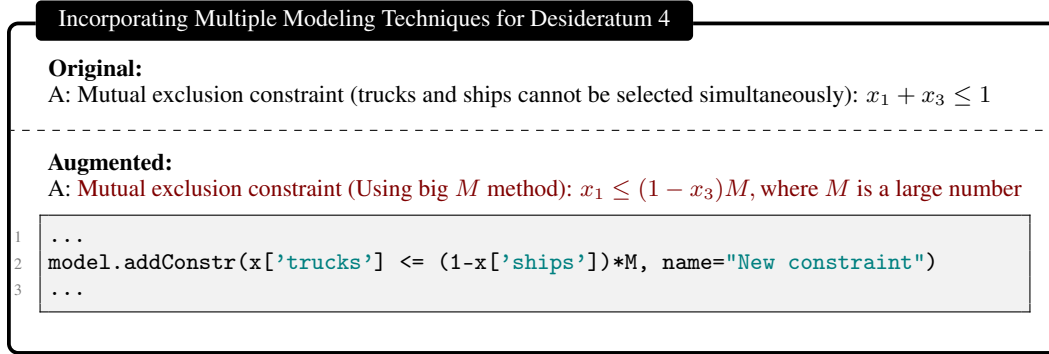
Incorporating Multiple Modeling Techniques for Desideratum 4

**Original:**
A: Mutual exclusion constraint (trucks and ships cannot be selected simultaneously): $x_1 + x_3 \leq 1$

**Augmented:**
A: Mutual exclusion constraint (Using big $M$ method): $x_1 \leq (1 - x_3)M$, where $M$ is a large number

1 ...
2 model.addConstr(x['trucks'] <= (1-x['ships'])*M, name="New constraint")
3 ...